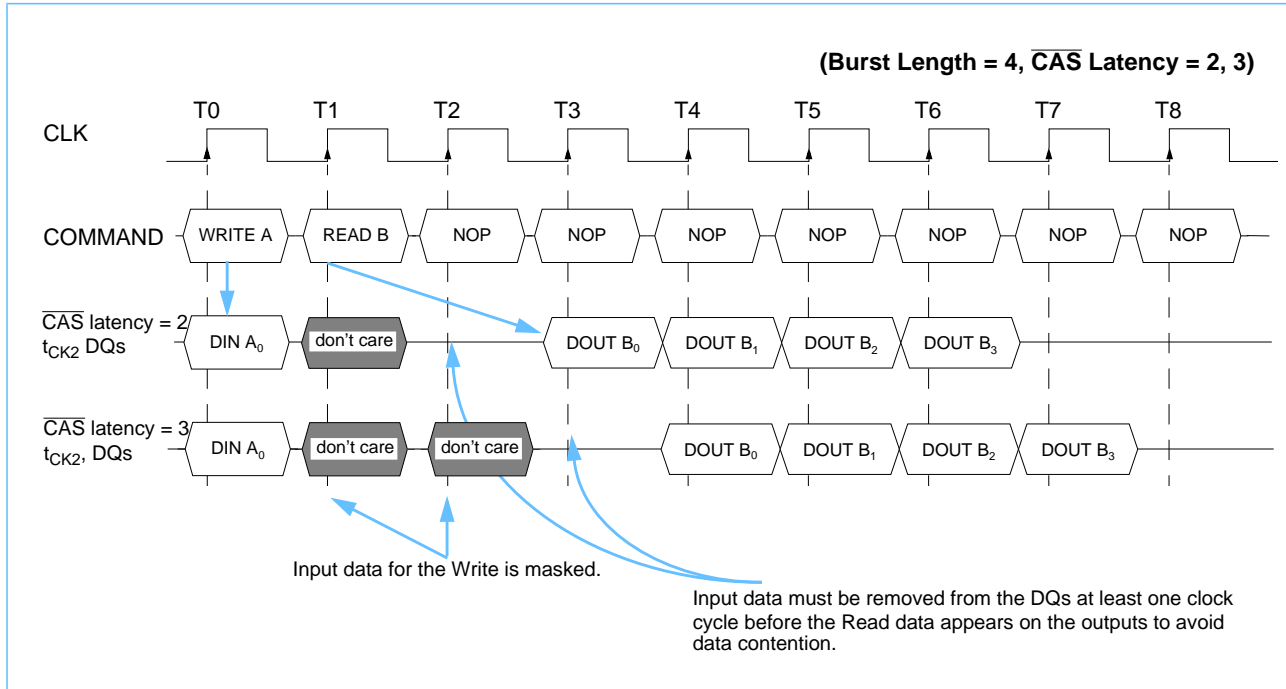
(Burst Length = 4, $\overline{CAS}$ Latency = 2, 3)

T0 T1 T2 T3 T4 T5 T6 T7 T8

CLK

COMMAND WRITE A READ B NOP NOP NOP NOP NOP NOP NOP

$\overline{CAS}$ latency = 2
$t_{CK2}$ DQs
DIN $A_0$ don't care DOUT $B_0$ DOUT $B_1$ DOUT $B_2$ DOUT $B_3$

$\overline{CAS}$ latency = 3
$t_{CK2}$, DQs
DIN $A_0$ don't care don't care DOUT $B_0$ DOUT $B_1$ DOUT $B_2$ DOUT $B_3$

Input data for the Write is masked.

Input data must be removed from the DQs at least one clock cycle before the Read data appears on the outputs to avoid data contention.